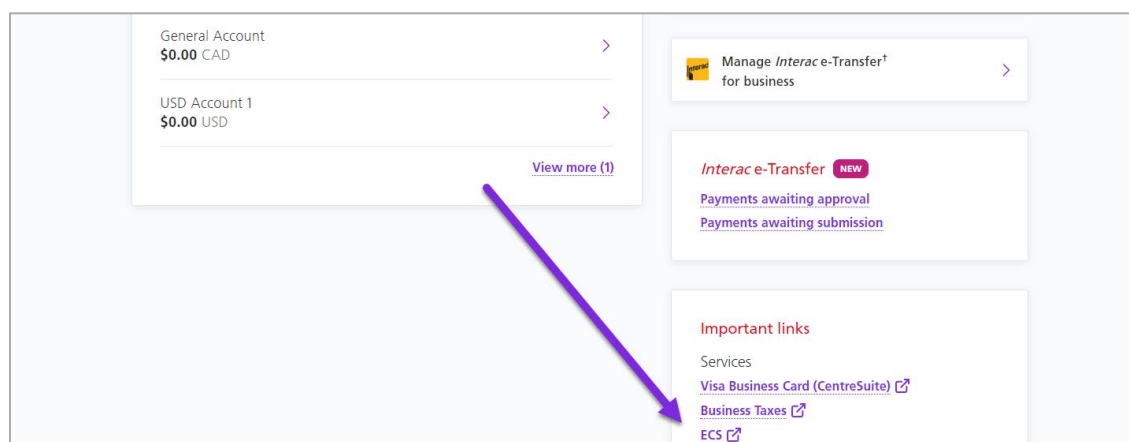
General Account
$0.00 CAD

USD Account 1
$0.00 USD

View more (1)

Interac

Manage *Interac* e-Transfer$^{\dagger}$ for business

*Interac* e-Transfer NEW

Payments awaiting approval

Payments awaiting submission

Important links

Services

Visa Business Card (CentreSuite)

Business Taxes

ECS